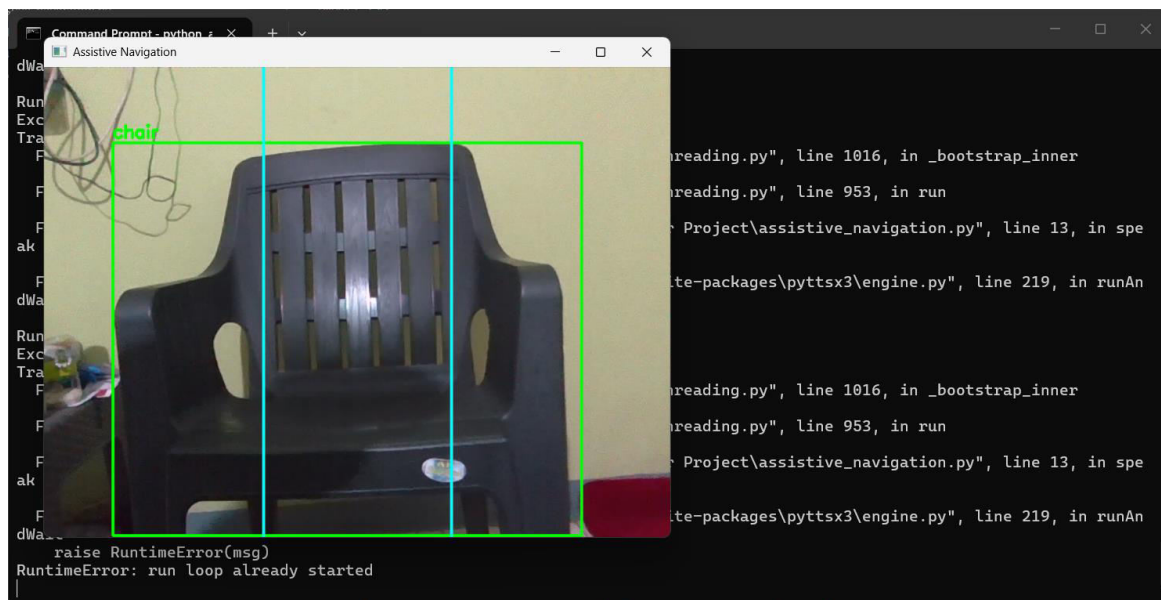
Command Prompt - python
Assistive Navigation
chair

dWa

Run
Exc
Tra
F hreading.py", line 1016, in _bootstrap_inner
F hreading.py", line 953, in run
F Project\assistive_navigation.py", line 13, in spe
ak
F ite-packages\pyttsx3\engine.py", line 219, in runAn
dWa

Run
Exc
Tra
F hreading.py", line 1016, in _bootstrap_inner
F hreading.py", line 953, in run
F Project\assistive_navigation.py", line 13, in spe
ak
F ite-packages\pyttsx3\engine.py", line 219, in runAn
dWa
raise RuntimeError(msg)
RuntimeError: run loop already started